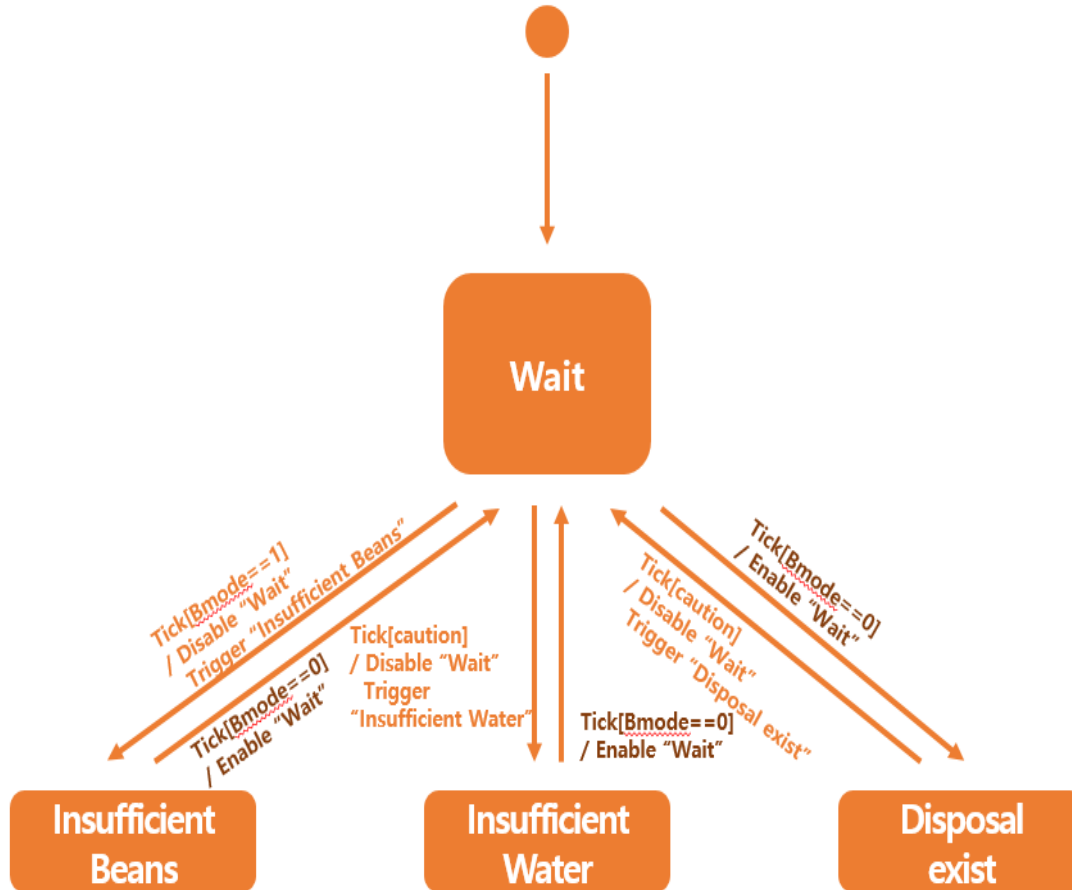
Wait

Tick[Bmode==1]
/ Disable "Wait"
Trigger "Insufficient Beans"

Tick[Bmode==0]
/ Enable "Wait"

Tick[caution]
/ Disable "Wait"
Trigger
"Insufficient Water"

Tick[Bmode==0]
/ Enable "Wait"

Tick[caution]
/ Disable "Wait"
Trigger "Disposal exist"

Tick[Bmode==0]
/ Enable "Wait"

Insufficient Beans

Insufficient Water

Disposal exist